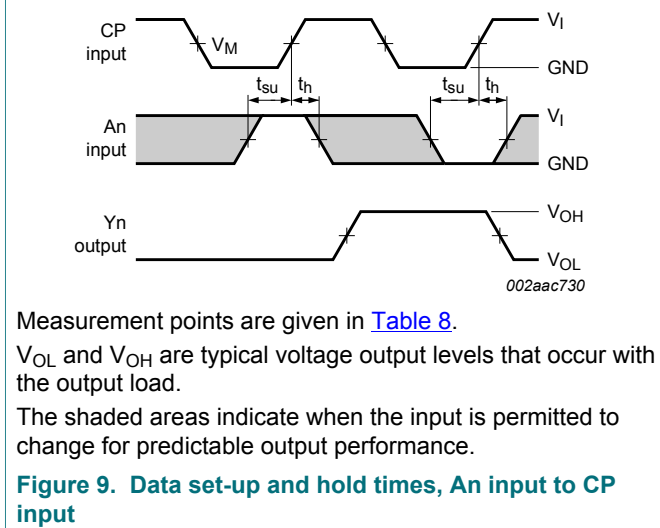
CP input

$V_M$

$V_I$

GND

$t_{su}$ $t_h$ $t_{su}$ $t_h$

An input

$V_I$

GND

Yn output

$V_{OH}$

$V_{OL}$

002aac730

Measurement points are given in Table 8.

$V_{OL}$ and $V_{OH}$ are typical voltage output levels that occur with the output load.

The shaded areas indicate when the input is permitted to change for predictable output performance.

Figure 9. Data set-up and hold times, An input to CP input